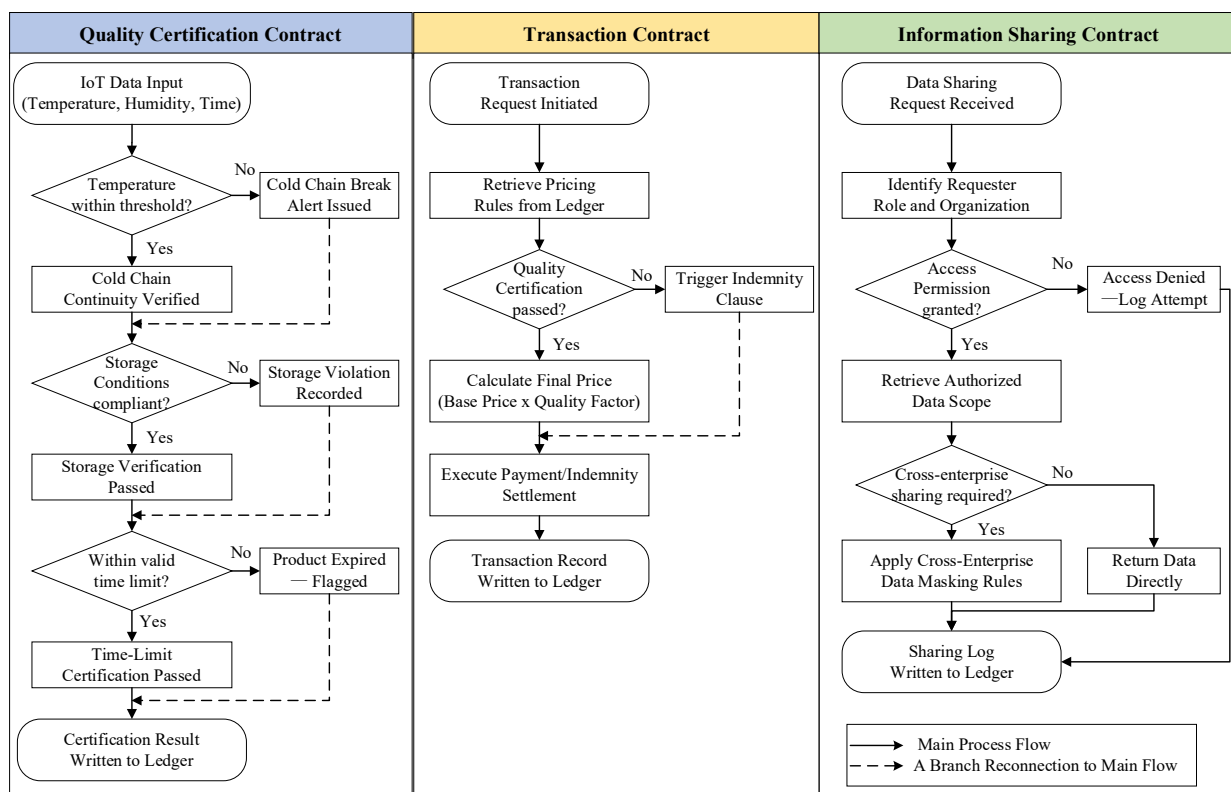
Quality Certification Contract

IoT Data Input (Temperature, Humidity, Time)

Temperature within threshold?

No

Cold Chain Break Alert Issued

Yes

Cold Chain Continuity Verified

Storage Conditions compliant?

No

Storage Violation Recorded

Yes

Storage Verification Passed

Within valid time limit?

No

Product Expired — Flagged

Yes

Time-Limit Certification Passed

Certification Result Written to Ledger

Transaction Contract

Transaction Request Initiated

Retrieve Pricing Rules from Ledger

Quality Certification passed?

No

Trigger Indemnity Clause

Yes

Calculate Final Price (Base Price x Quality Factor)

Execute Payment/Indemnity Settlement

Transaction Record Written to Ledger

Information Sharing Contract

Data Sharing Request Received

Identify Requester Role and Organization

Access Permission granted?

No

Access Denied —Log Attempt

Yes

Retrieve Authorized Data Scope

Cross-enterprise sharing required?

No

Yes

Apply Cross-Enterprise Data Masking Rules

Return Data Directly

Sharing Log Written to Ledger

Main Process Flow

A Branch Reconnection to Main Flow